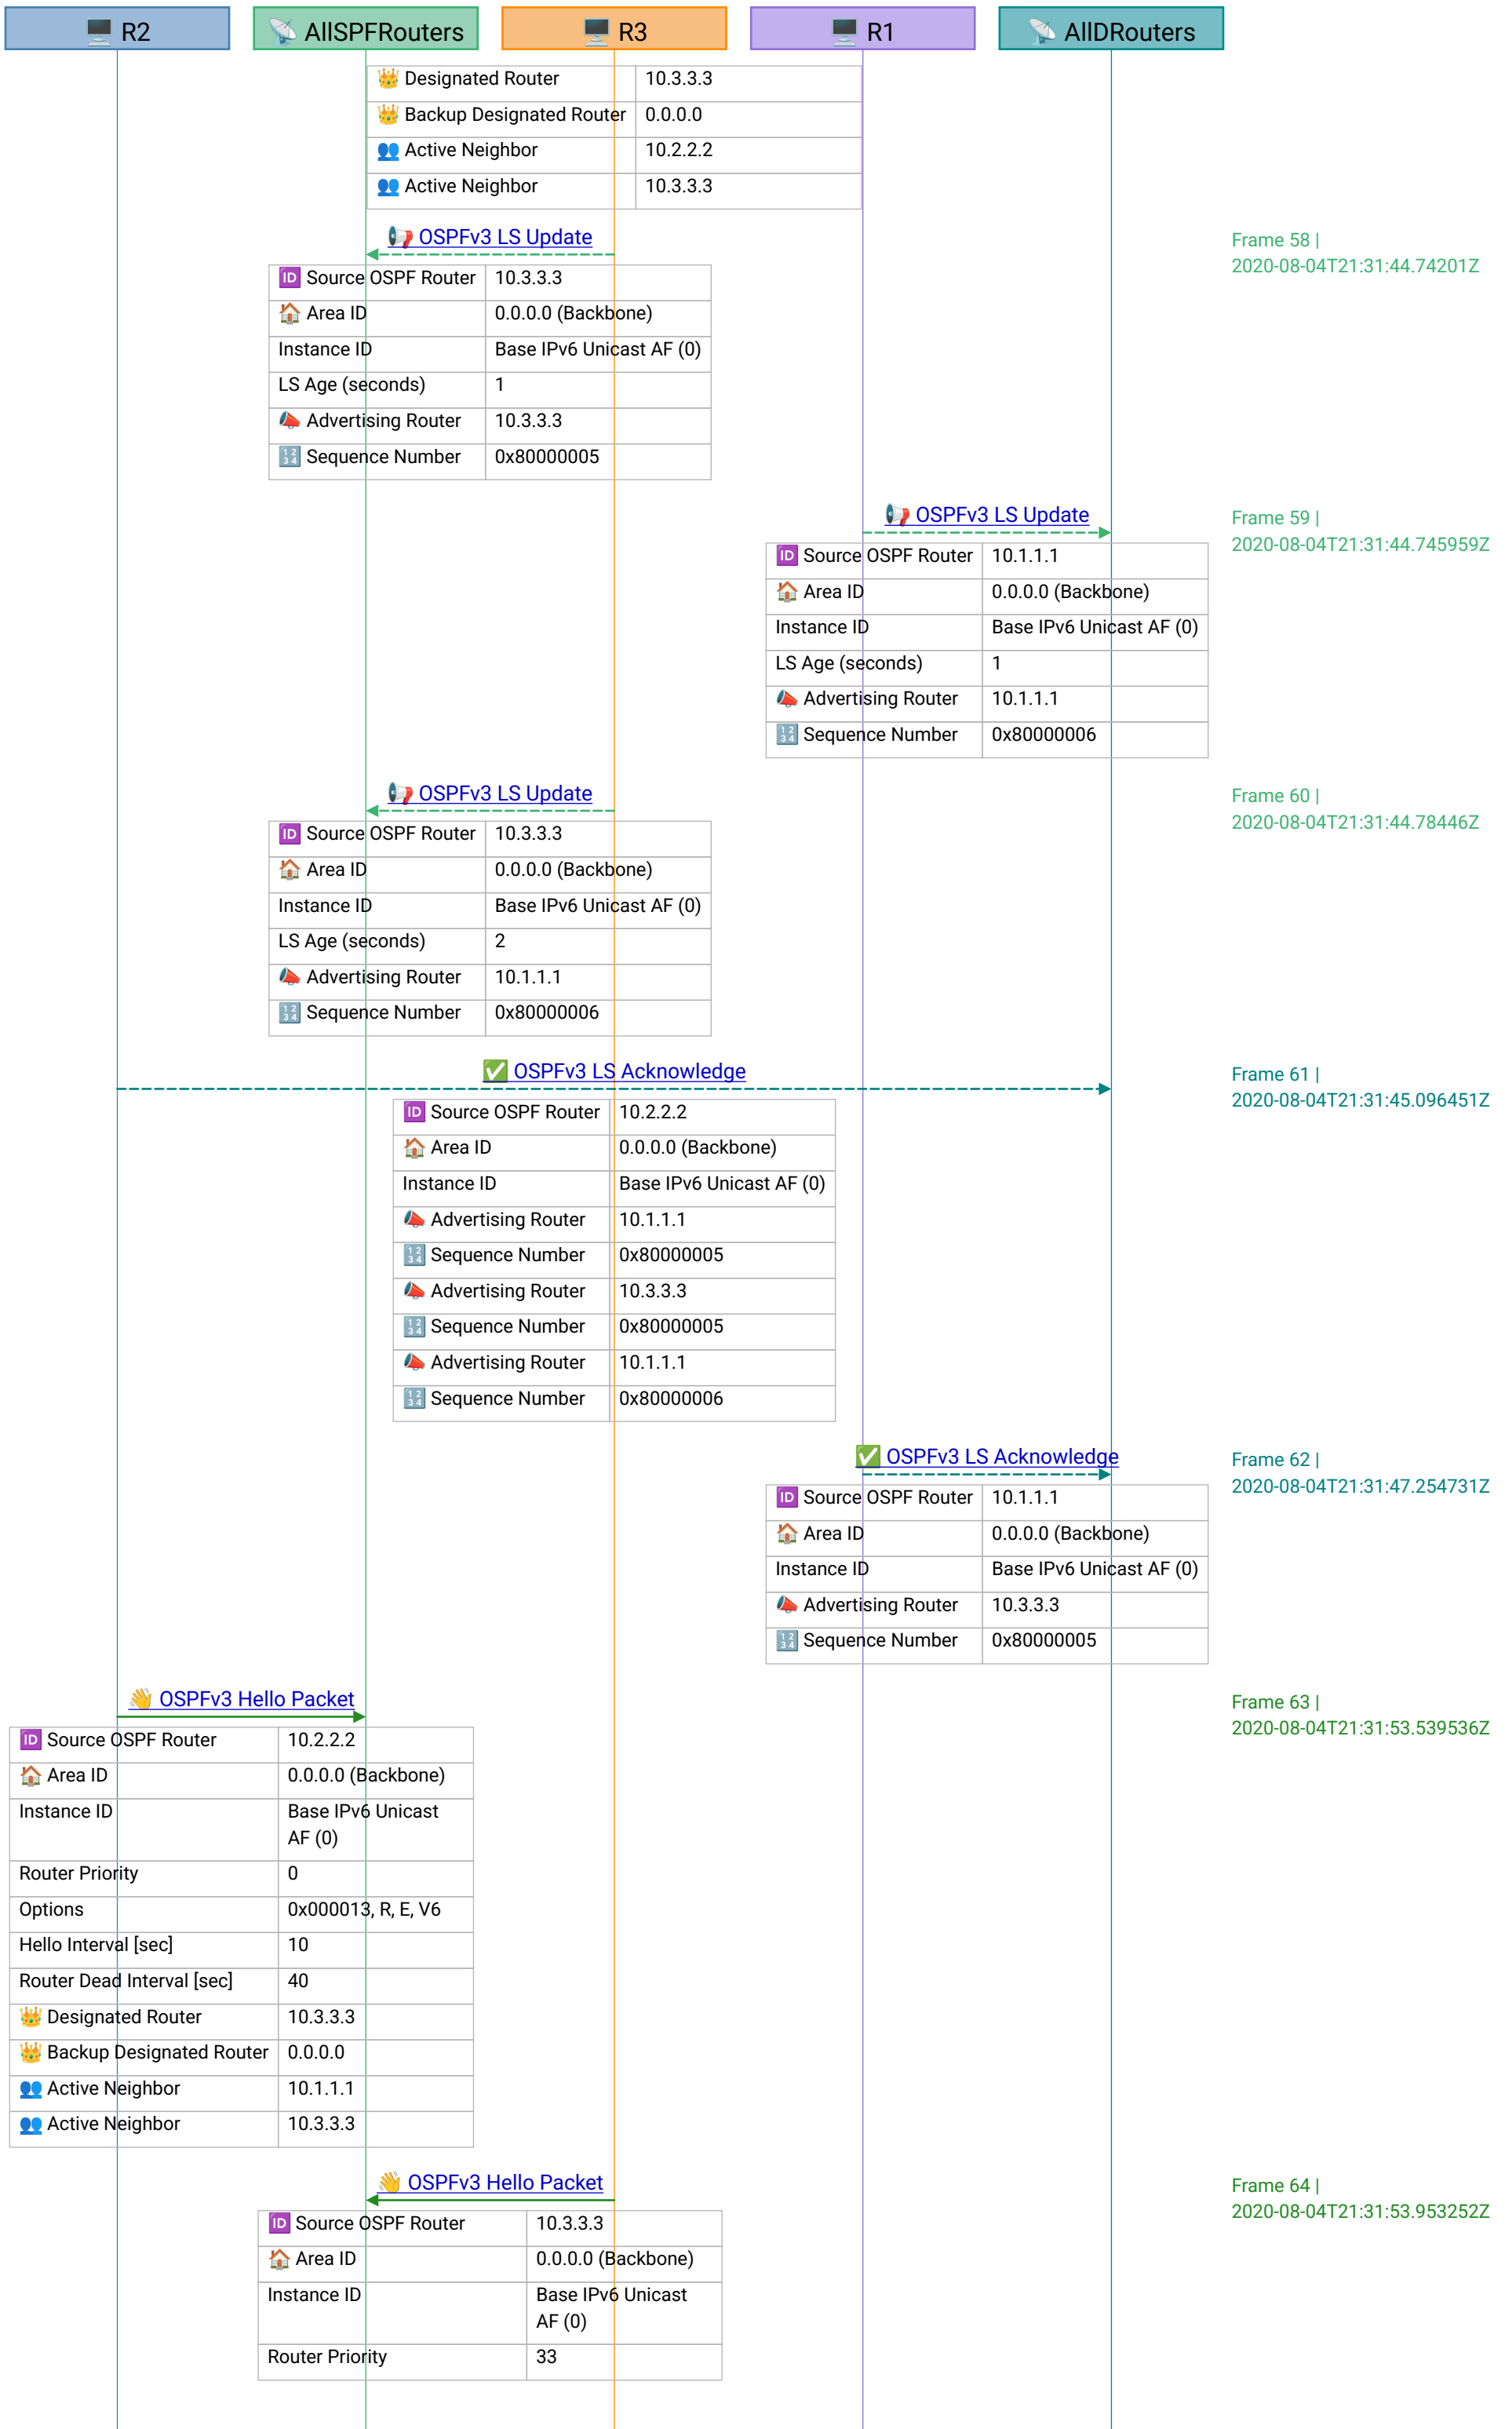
R2 | AllSPFRouters | R3 | R1 | AllDRouters

| Designated Router | 10.3.3.3 |
|---|---|
| Backup Designated Router | 0.0.0.0 |
| Active Neighbor | 10.2.2.2 |
| Active Neighbor | 10.3.3.3 |

OSPFv3 LS Update

Frame 58 | 2020-08-04T21:31:44.74201Z

| Source OSPF Router | 10.3.3.3 |
|---|---|
| Area ID | 0.0.0.0 (Backbone) |
| Instance ID | Base IPv6 Unicast AF (0) |
| LS Age (seconds) | 1 |
| Advertising Router | 10.3.3.3 |
| Sequence Number | 0x80000005 |

OSPFv3 LS Update

Frame 59 | 2020-08-04T21:31:44.745959Z

| Source OSPF Router | 10.1.1.1 |
|---|---|
| Area ID | 0.0.0.0 (Backbone) |
| Instance ID | Base IPv6 Unicast AF (0) |
| LS Age (seconds) | 1 |
| Advertising Router | 10.1.1.1 |
| Sequence Number | 0x80000006 |

OSPFv3 LS Update

Frame 60 | 2020-08-04T21:31:44.78446Z

| Source OSPF Router | 10.3.3.3 |
|---|---|
| Area ID | 0.0.0.0 (Backbone) |
| Instance ID | Base IPv6 Unicast AF (0) |
| LS Age (seconds) | 2 |
| Advertising Router | 10.1.1.1 |
| Sequence Number | 0x80000006 |

OSPFv3 LS Acknowledge

Frame 61 | 2020-08-04T21:31:45.096451Z

| Source OSPF Router | 10.2.2.2 |
|---|---|
| Area ID | 0.0.0.0 (Backbone) |
| Instance ID | Base IPv6 Unicast AF (0) |
| Advertising Router | 10.1.1.1 |
| Sequence Number | 0x80000005 |
| Advertising Router | 10.3.3.3 |
| Sequence Number | 0x80000005 |
| Advertising Router | 10.1.1.1 |
| Sequence Number | 0x80000006 |

OSPFv3 LS Acknowledge

Frame 62 | 2020-08-04T21:31:47.254731Z

| Source OSPF Router | 10.1.1.1 |
|---|---|
| Area ID | 0.0.0.0 (Backbone) |
| Instance ID | Base IPv6 Unicast AF (0) |
| Advertising Router | 10.3.3.3 |
| Sequence Number | 0x80000005 |

OSPFv3 Hello Packet

Frame 63 | 2020-08-04T21:31:53.539536Z

| Source OSPF Router | 10.2.2.2 |
|---|---|
| Area ID | 0.0.0.0 (Backbone) |
| Instance ID | Base IPv6 Unicast AF (0) |
| Router Priority | 0 |
| Options | 0x000013, R, E, V6 |
| Hello Interval [sec] | 10 |
| Router Dead Interval [sec] | 40 |
| Designated Router | 10.3.3.3 |
| Backup Designated Router | 0.0.0.0 |
| Active Neighbor | 10.1.1.1 |
| Active Neighbor | 10.3.3.3 |

OSPFv3 Hello Packet

Frame 64 | 2020-08-04T21:31:53.953252Z

| Source OSPF Router | 10.3.3.3 |
|---|---|
| Area ID | 0.0.0.0 (Backbone) |
| Instance ID | Base IPv6 Unicast AF (0) |
| Router Priority | 33 |